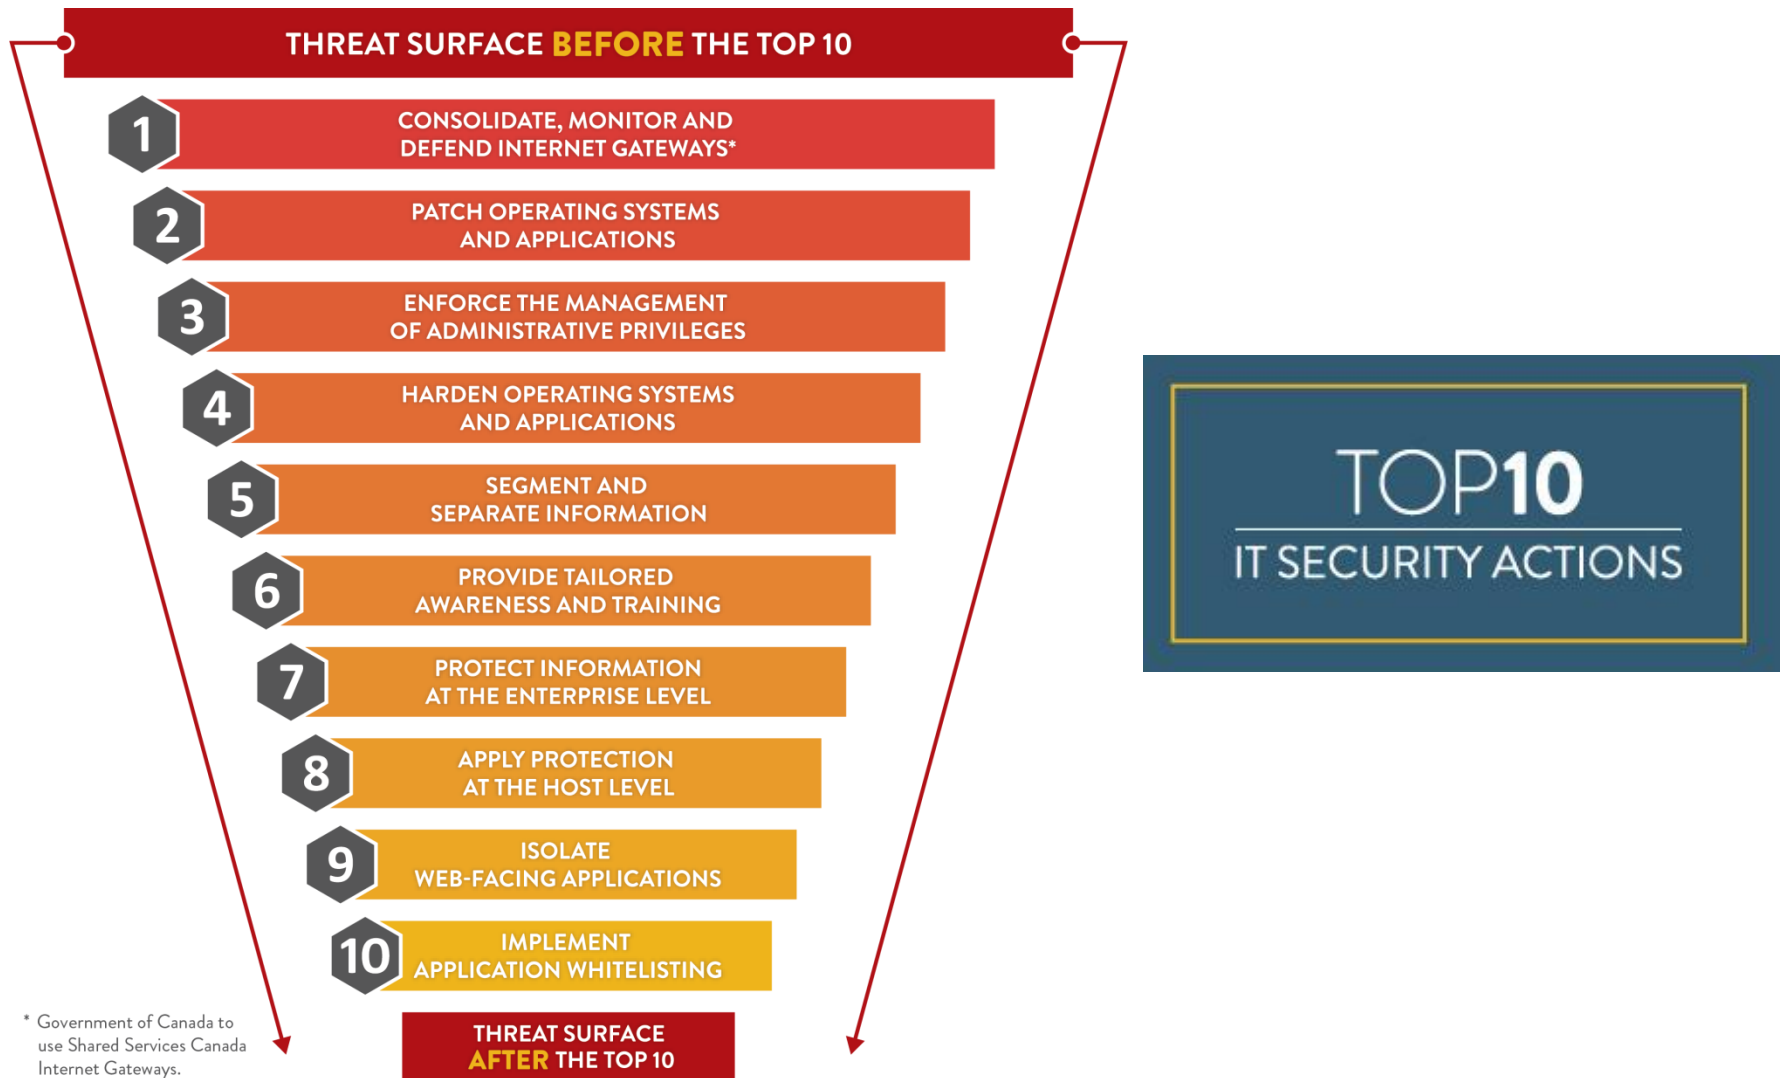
THREAT SURFACE BEFORE THE TOP 10

1 CONSOLIDATE, MONITOR AND DEFEND INTERNET GATEWAYS*

2 PATCH OPERATING SYSTEMS AND APPLICATIONS

3 ENFORCE THE MANAGEMENT OF ADMINISTRATIVE PRIVILEGES

4 HARDEN OPERATING SYSTEMS AND APPLICATIONS

5 SEGMENT AND SEPARATE INFORMATION

6 PROVIDE TAILORED AWARENESS AND TRAINING

7 PROTECT INFORMATION AT THE ENTERPRISE LEVEL

8 APPLY PROTECTION AT THE HOST LEVEL

9 ISOLATE WEB-FACING APPLICATIONS

10 IMPLEMENT APPLICATION WHITELISTING

* Government of Canada to use Shared Services Canada Internet Gateways.

THREAT SURFACE AFTER THE TOP 10

TOP10

IT SECURITY ACTIONS